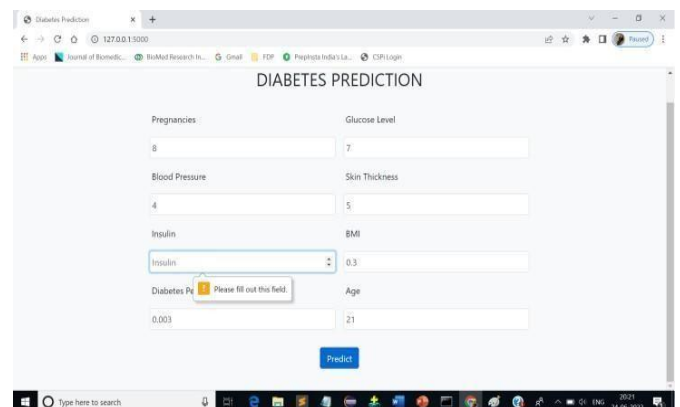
Diabetes Prediction
127.0.0.1:5000
Apps Journal of Biomedic... BioMed Research In... Gmail FDP Prepinsta India's La... CSPi Login
Paused

DIABETES PREDICTION

Pregnancies
8
Glucose Level
7
Blood Pressure
4
Skin Thickness
5
Insulin
Insulin
BMI
0.3
Diabetes Pe
Please fill out this field.
Age
0.003
21
Predict

Type here to search
ENG
20:21
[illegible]